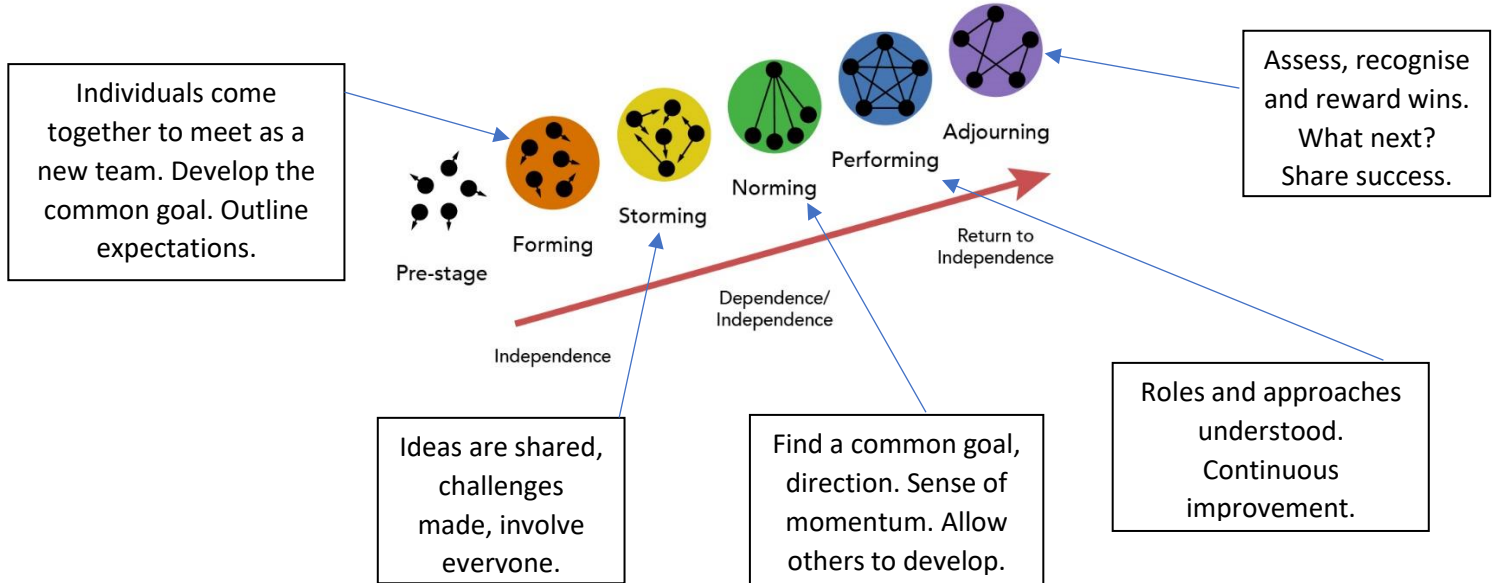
Individuals come together to meet as a new team. Develop the common goal. Outline expectations.

Assess, recognise and reward wins. What next? Share success.

Pre-stage

Forming

Storming

Norming

Performing

Adjourning

Return to Independence

Dependence/ Independence

Independence

Ideas are shared, challenges made, involve everyone.

Find a common goal, direction. Sense of momentum. Allow others to develop.

Roles and approaches understood. Continuous improvement.